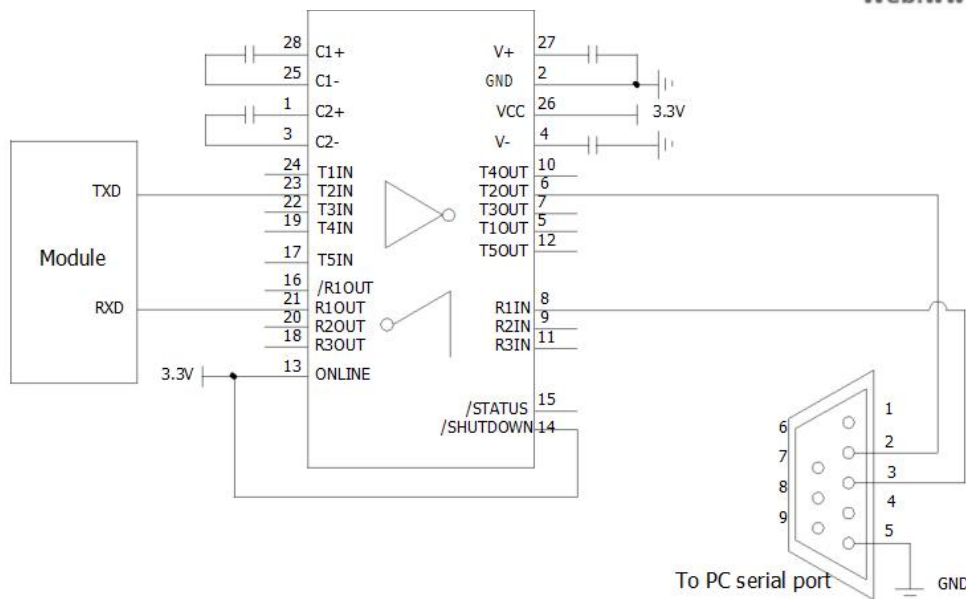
Module

TXD

RXD

3.3V

28 C1+
25 C1-
1 C2+
3 C2-
24 T1IN
23 T2IN
22 T3IN
19 T4IN
17 T5IN
16 /R1OUT
21 R1OUT
20 R2OUT
18 R3OUT
13 ONLINE

V+ 27
GND 2
VCC 26
V- 4
T4OUT 10
T2OUT 6
T3OUT 7
T1OUT 5
T5OUT 12
R1IN 8
R2IN 9
R3IN 11
/STATUS 15
/SHUTDOWN 14

3.3V

1
2
3
4
5
6
7
8
9

To PC serial port

GND